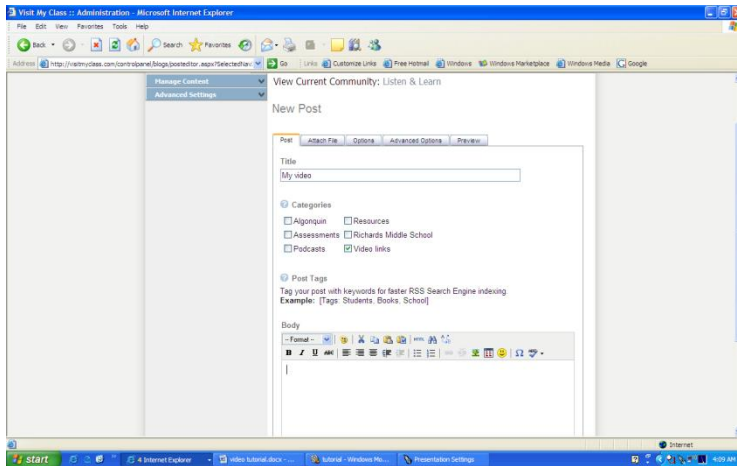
Visit My Class :: Administration - Microsoft Internet Explorer

File Edit View Favorites Tools Help

Back Search Favorites

Address http://visitmyclass.com/controlpanel/blogs/posteditor.aspx?SelectedNav Go Links Customize Links Free Hotmail Windows Windows Marketplace Windows Media Google

Manage Content

Advanced Settings

View Current Community: Listen & Learn

New Post

Post | Attach File | Options | Advanced Options | Preview

Title

My video

Categories

Algonquin
Resources
Assessments
Richards Middle School
Podcasts
Video links

Post Tags

Tag your post with keywords for faster RSS Search Engine indexing.
Example: [Tags: Students, Books, School]

Body

- Format -

Internet

start | 4 Internet Explorer | video tutorial.docx - ... | tutorial - Windows Mo... | Presentation Settings | 4:09 AM